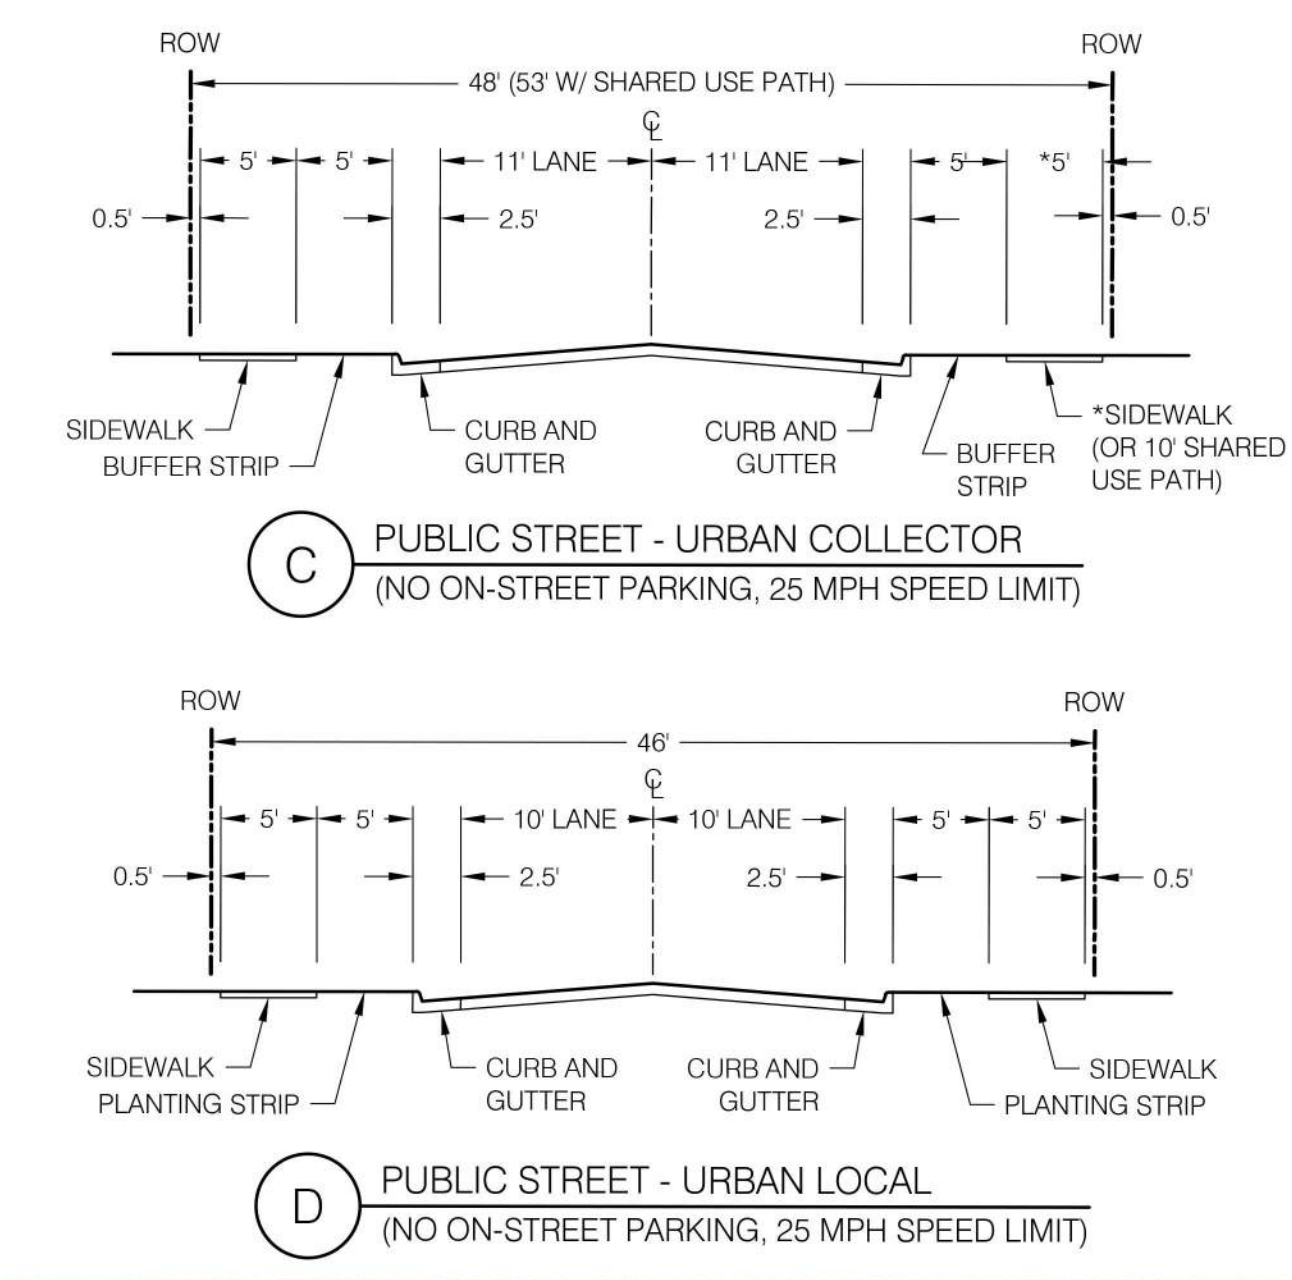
ROW
ROW
48' (53' W/ SHARED USE PATH)
℄
5'
5'
11' LANE
11' LANE
5'
*5'
0.5'
2.5'
2.5'
0.5'
SIDEWALK
BUFFER STRIP
CURB AND GUTTER
CURB AND GUTTER
BUFFER STRIP
*SIDEWALK (OR 10' SHARED USE PATH)

C
PUBLIC STREET - URBAN COLLECTOR
(NO ON-STREET PARKING, 25 MPH SPEED LIMIT)

ROW
ROW
46'
℄
5'
5'
10' LANE
10' LANE
5'
5'
0.5'
2.5'
2.5'
0.5'
SIDEWALK
PLANTING STRIP
CURB AND GUTTER
CURB AND GUTTER
SIDEWALK
PLANTING STRIP

D
PUBLIC STREET - URBAN LOCAL
(NO ON-STREET PARKING, 25 MPH SPEED LIMIT)